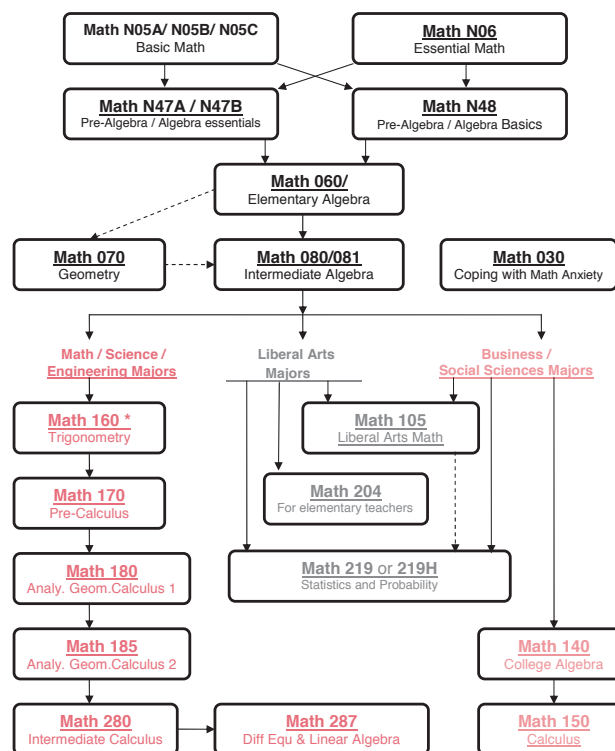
Math N05A/ N05B/ N05C
Basic Math

Math N06
Essential Math

Math N47A / N47B
Pre-Algebra / Algebra essentials

Math N48
Pre-Algebra / Algebra Basics

Math 060/
Elementary Algebra

Math 070
Geometry

Math 080/081
Intermediate Algebra

Math 030
Coping with Math Anxiety

Math / Science / Engineering Majors

Liberal Arts Majors

Business / Social Sciences Majors

Math 160 *
Trigonometry

Math 105
Liberal Arts Math

Math 204
For elementary teachers

Math 170
Pre-Calculus

Math 219 or 219H
Statistics and Probability

Math 180
Analy. Geom.Calculus 1

Math 185
Analy. Geom.Calculus 2

Math 140
College Algebra

Math 280
Intermediate Calculus

Math 287
Diff Equ & Linear Algebra

Math 150
Calculus